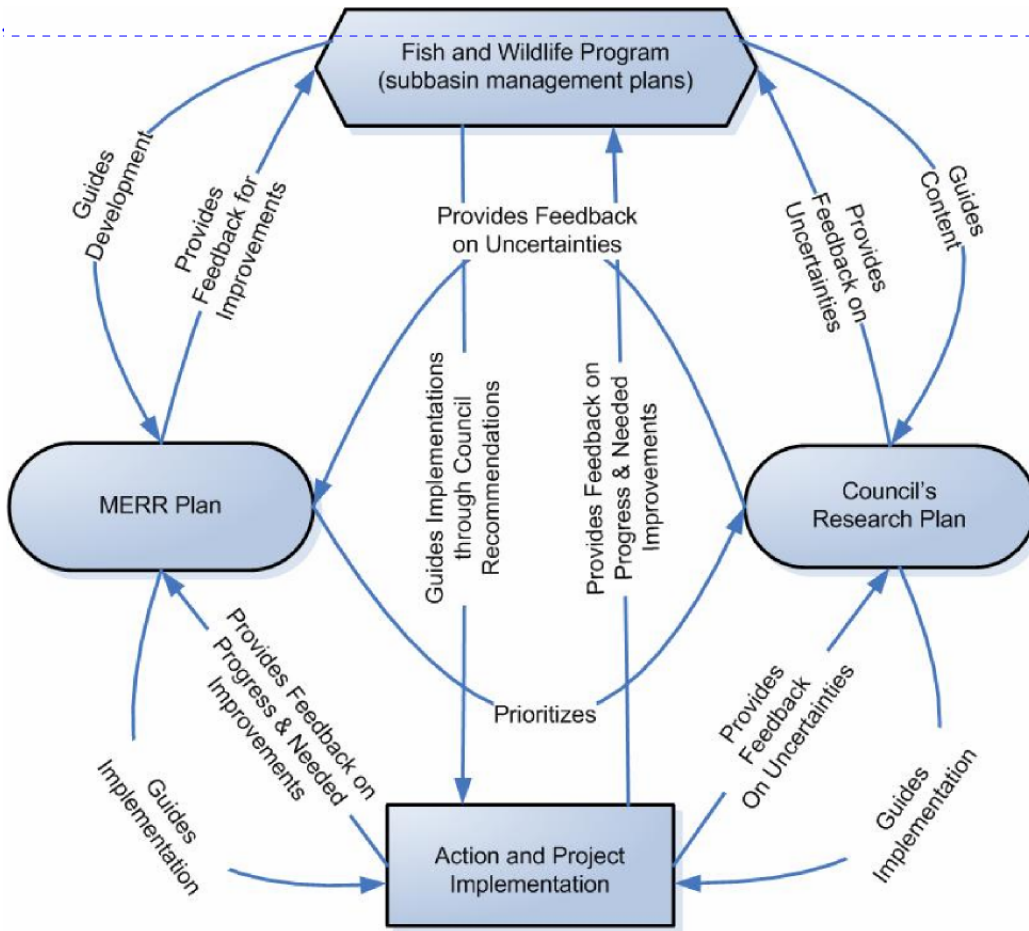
Fish and Wildlife Program
(subbasin management plans)

Guides Development

Provides Feedback for Improvements

Provides Feedback on Uncertainties

Provides Feedback on Uncertainties

Guides Content

MERR Plan

Guides Implementations through Council Recommendations

Provides Feedback on Progress & Needed Improvements

Council's Research Plan

Provides Feedback on Progress & Needed Improvements

Prioritizes

Provides Feedback On Uncertainties

Guides Implementation

Guides Implementation

Action and Project Implementation